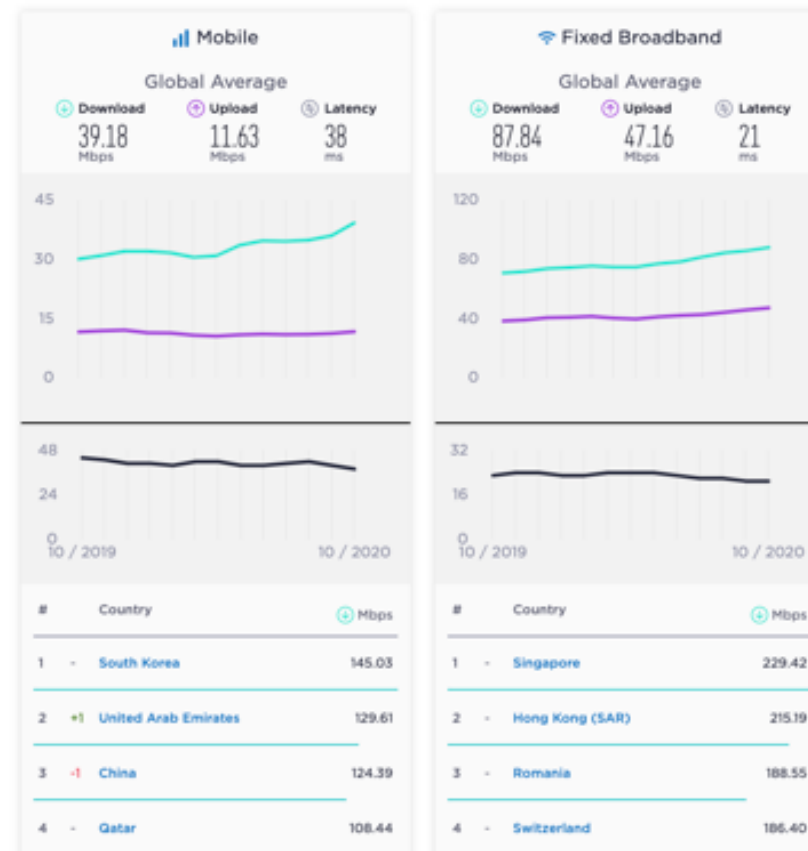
Mobile

Global Average

Download 39.18 Mbps
Upload 11.63 Mbps
Latency 38 ms

45
30
15
0

48
24
0
10 / 2019
10 / 2020

| # | | Country | Mbps |
|---|---|---|---|
| 1 | - | South Korea | 145.03 |
| 2 | +1 | United Arab Emirates | 129.61 |
| 3 | -1 | China | 124.39 |
| 4 | - | Qatar | 108.44 |

Fixed Broadband

Global Average

Download 87.84 Mbps
Upload 47.16 Mbps
Latency 21 ms

120
80
40
0

32
16
0
10 / 2019
10 / 2020

| # | | Country | Mbps |
|---|---|---|---|
| 1 | - | Singapore | 229.42 |
| 2 | - | Hong Kong (SAR) | 215.19 |
| 3 | - | Romania | 188.55 |
| 4 | - | Switzerland | 186.40 |